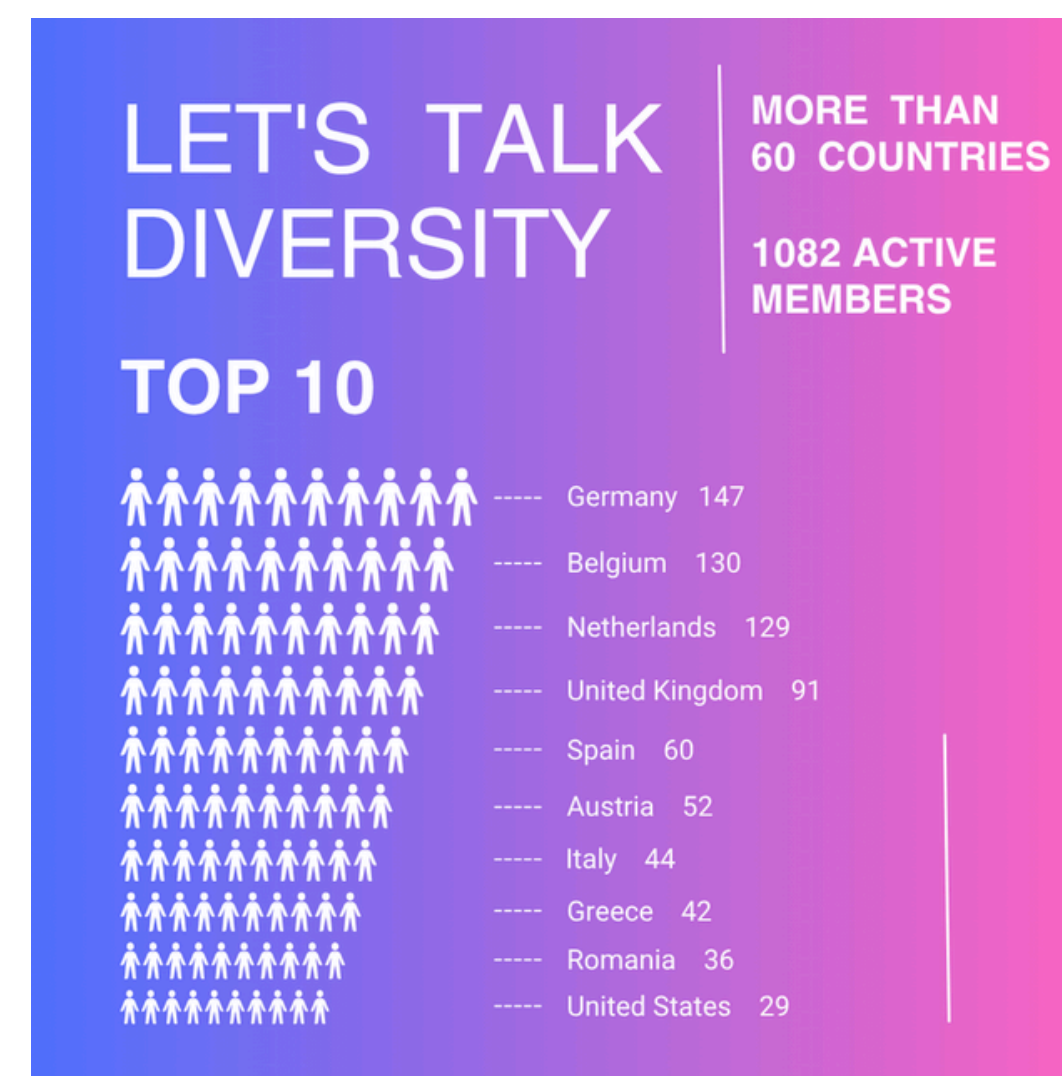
LET'S TALK DIVERSITY

MORE THAN 60 COUNTRIES

1082 ACTIVE MEMBERS

TOP 10

----- Germany 147
----- Belgium 130
----- Netherlands 129
----- United Kingdom 91
----- Spain 60
----- Austria 52
----- Italy 44
----- Greece 42
----- Romania 36
----- United States 29